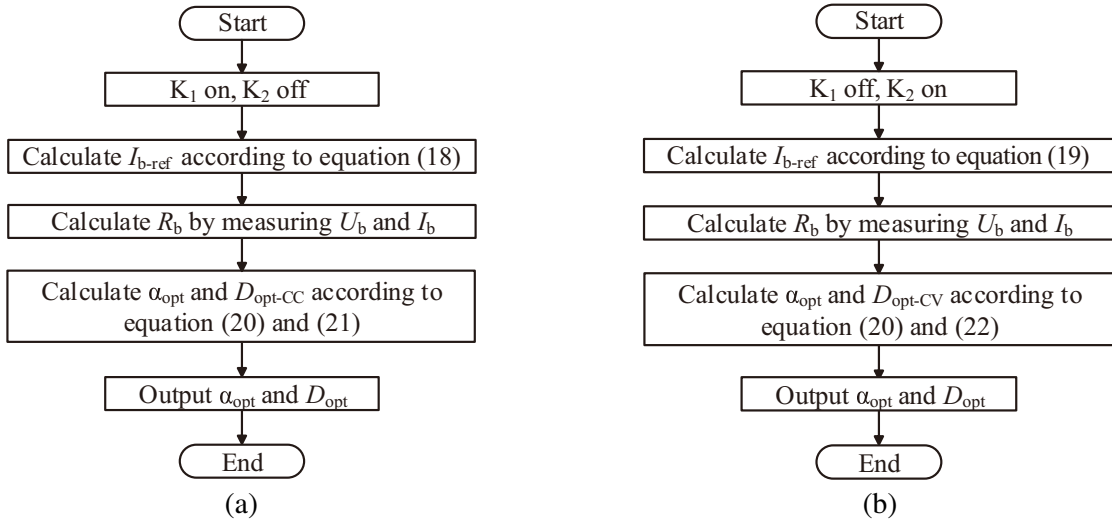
Start

$K_1$ on, $K_2$ off

Calculate $I_{b\text{-ref}}$ according to equation (18)

Calculate $R_b$ by measuring $U_b$ and $I_b$

Calculate $\alpha_{opt}$ and $D_{opt\text{-CC}}$ according to equation (20) and (21)

Output $\alpha_{opt}$ and $D_{opt}$

End

(a)

Start

$K_1$ off, $K_2$ on

Calculate $I_{b\text{-ref}}$ according to equation (19)

Calculate $R_b$ by measuring $U_b$ and $I_b$

Calculate $\alpha_{opt}$ and $D_{opt\text{-CV}}$ according to equation (20) and (22)

Output $\alpha_{opt}$ and $D_{opt}$

End

(b)